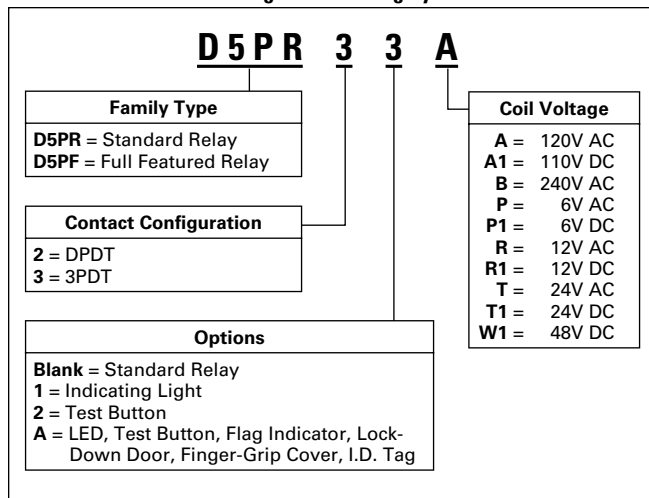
D5PR 3 3 A

Family Type

D5PR = Standard Relay
D5PF = Full Featured Relay

Contact Configuration

2 = DPDT
3 = 3PDT

Options

Blank = Standard Relay
1 = Indicating Light
2 = Test Button
A = LED, Test Button, Flag Indicator, Lock-Down Door, Finger-Grip Cover, I.D. Tag

Coil Voltage

| | |
|---|---|
| A = | 120V AC |
| A1 = | 110V DC |
| B = | 240V AC |
| P = | 6V AC |
| P1 = | 6V DC |
| R = | 12V AC |
| R1 = | 12V DC |
| T = | 24V AC |
| T1 = | 24V DC |
| W1 = | 48V DC |